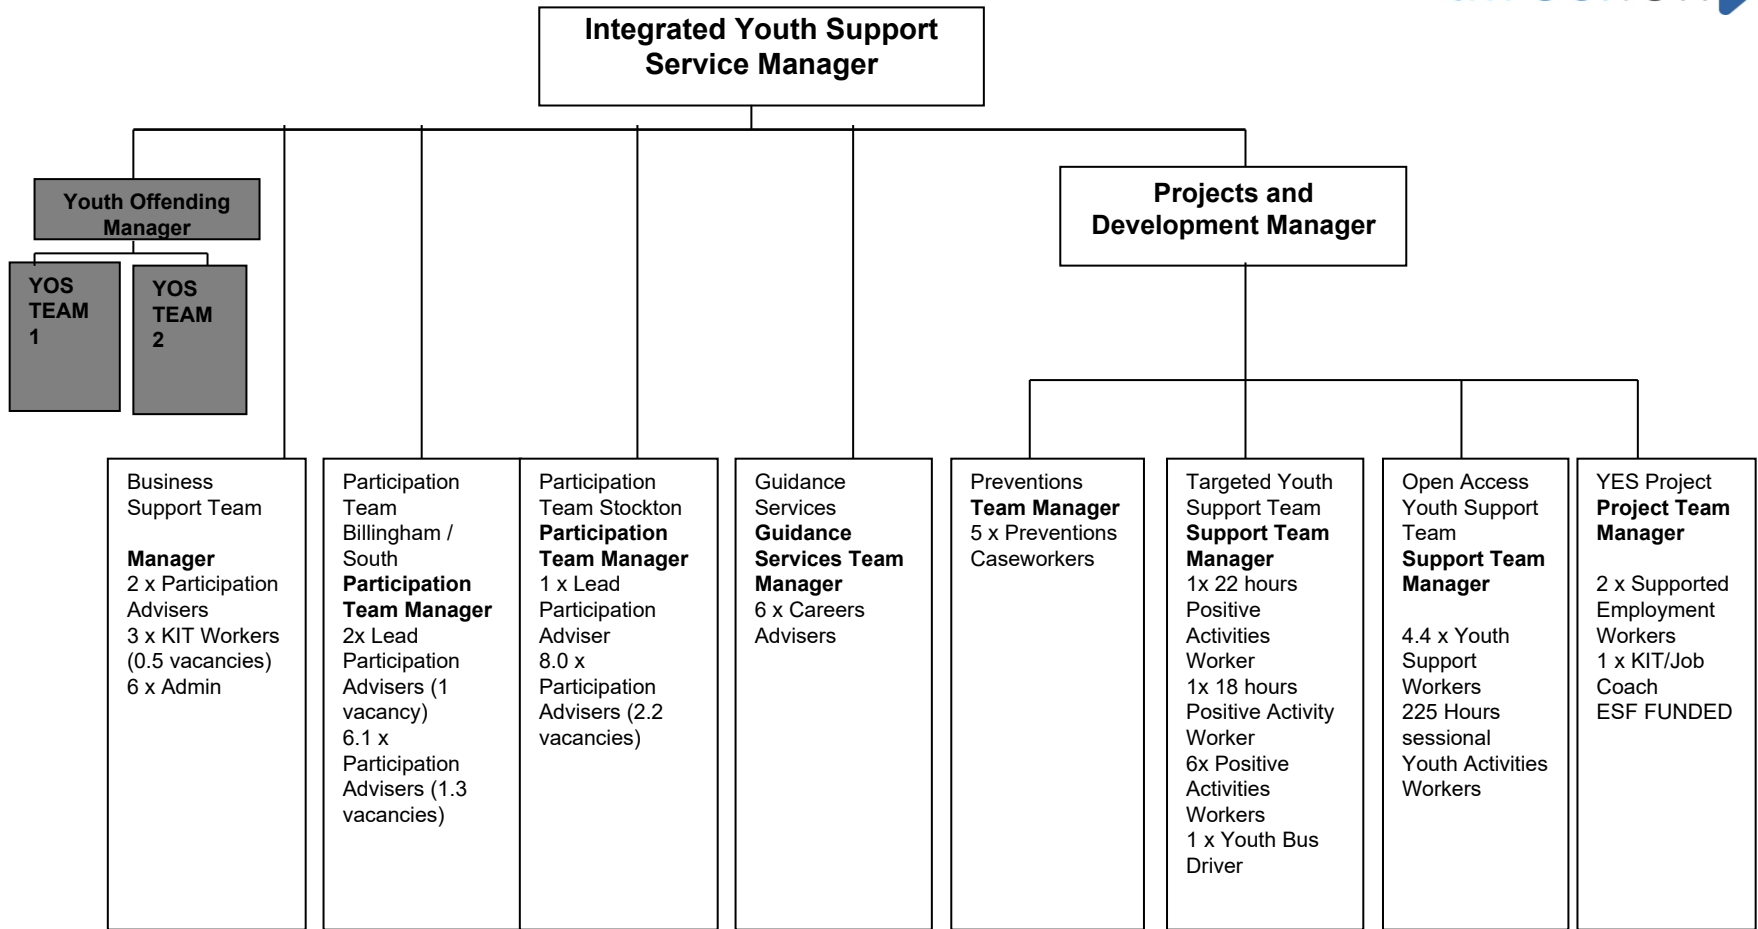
Integrated Youth Support Service Manager

Youth Offending Manager

YOS TEAM 1

YOS TEAM 2

Projects and Development Manager

Business Support Team

Manager
2 x Participation Advisers
3 x KIT Workers (0.5 vacancies)
6 x Admin

Participation Team Billingham / South
Participation Team Manager
2x Lead Participation Advisers (1 vacancy)
6.1 x Participation Advisers (1.3 vacancies)

Participation Team Stockton
Participation Team Manager
1 x Lead Participation Adviser
8.0 x Participation Advisers (2.2 vacancies)

Guidance Services
Guidance Services Team Manager
6 x Careers Advisers

Preventions
Team Manager
5 x Preventions Caseworkers

Targeted Youth Support Team
Support Team Manager
1x 22 hours Positive Activities Worker
1x 18 hours Positive Activity Worker
6x Positive Activities Workers
1 x Youth Bus Driver

Open Access Youth Support Team
Support Team Manager

4.4 x Youth Support Workers
225 Hours sessional Youth Activities Workers

YES Project
Project Team Manager

2 x Supported Employment Workers
1 x KIT/Job Coach
ESF FUNDED